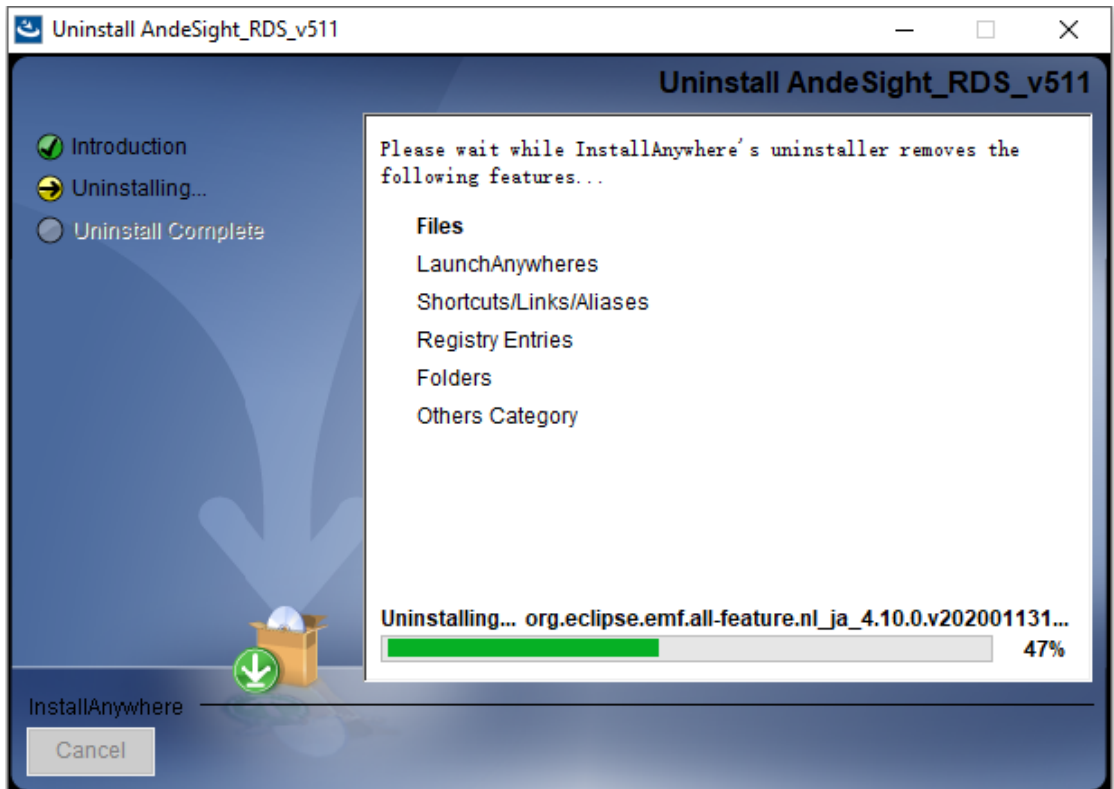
Uninstall AndeSight_RDS_v511

Uninstall AndeSight_RDS_v511

Introduction
Uninstalling...
Uninstall Complete

Please wait while InstallAnywhere's uninstaller removes the following features...

Files
LaunchAnywheres
Shortcuts/Links/Aliases
Registry Entries
Folders
Others Category

Uninstalling... org.eclipse.emf.all-feature.nl_ja_4.10.0.v202001131...
47%

InstallAnywhere
Cancel